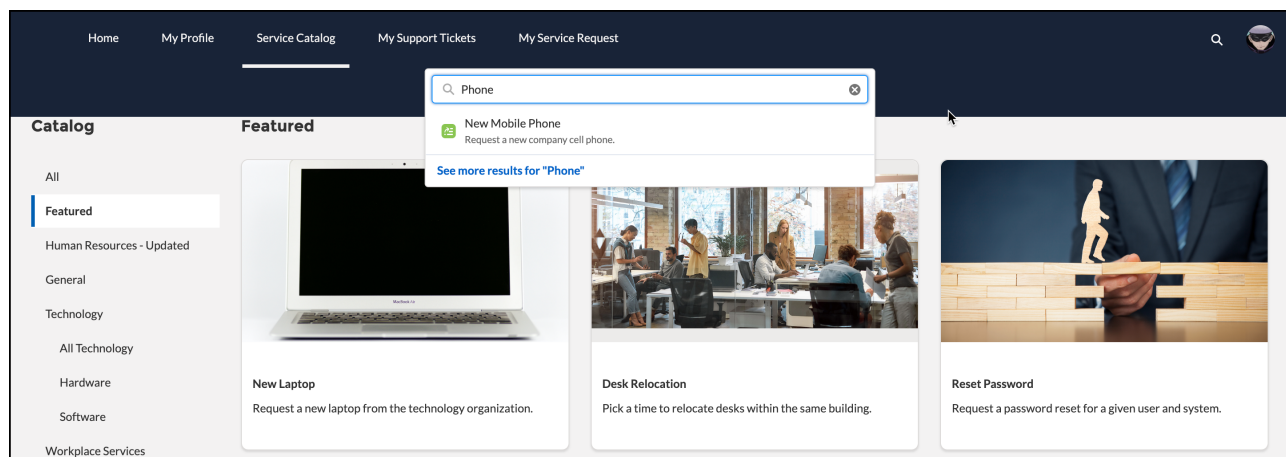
Home
My Profile
Service Catalog
My Support Tickets
My Service Request

Phone

New Mobile Phone
Request a new company cell phone.

See more results for "Phone"

Catalog

All
Featured
Human Resources - Updated
General
Technology
All Technology
Hardware
Software
Workplace Services

Featured

MacBook Air

New Laptop
Request a new laptop from the technology organization.

Desk Relocation
Pick a time to relocate desks within the same building.

Reset Password
Request a password reset for a given user and system.